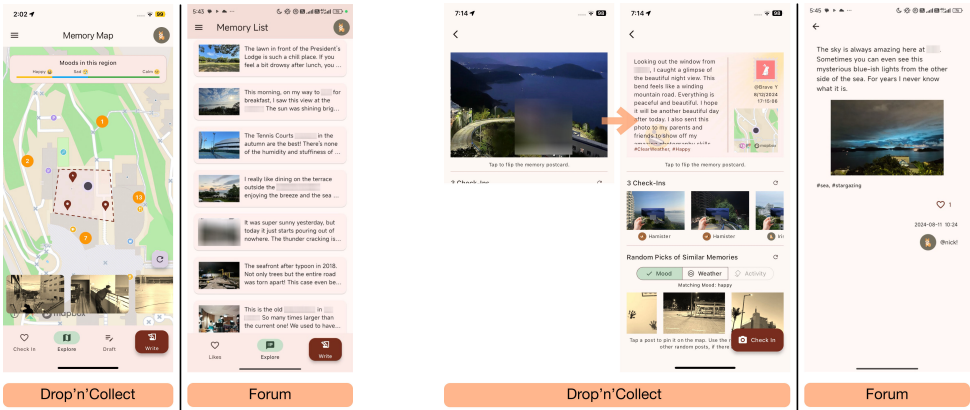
2:02
Memory Map
Moods in this region
Happy Sad Calm
1
2
13
7
mapbox
Check In
Explore
Draft
Write

Drop'n'Collect

5:43
Memory List
The lawn in front of the President's Lodge is such a chill place. If you feel a bit drowsy after lunch, you
This morning, on my way to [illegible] for breakfast, I saw this view at the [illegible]. The sun was shining brig
The Tennis Courts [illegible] in the autumn are the best! There's none of the humidity and stuffiness of
I really like dining on the terrace outside the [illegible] enjoying the breeze and the sea
It was super sunny yesterday, but today it just starts pouring out of nowhere. The thunder cracking is
The seafront after typoon in 2018. Not only trees but the entire road was torn apart! This case even be
This is the old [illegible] in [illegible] So many times larger than the current one! We used to have
Likes
Explore
Write

Forum

7:14
Tap to flip the memory postcard.
3 Check-Ins

7:14
Looking out the window from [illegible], I caught a glimpse of the beautiful night view. This bend feels like a winding mountain road. Everything is peaceful and beautiful. I hope it will be another beautiful day after today. I also sent this photo to my parents and friends to show off my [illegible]
#ClearWeather, #Happy
@Brave Y
9/10/2024
17:15:56
Tap to flip the memory postcard.
3 Check-Ins
Hamister
Hamister
Random Picks of Similar Memories
Mood
Weather
Activity
Matching Mood: happy
Tap a post to pin it on the map. Use the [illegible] other random posts, if there
Check In

Drop'n'Collect

5:45
The sky is always amazing here at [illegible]. Sometimes you can even see this mysterious blue-ish lights from the other side of the sea. For years I never know what it is.
#sea, #stargazing
1
2024-09-11 10:24
@nick!

Forum